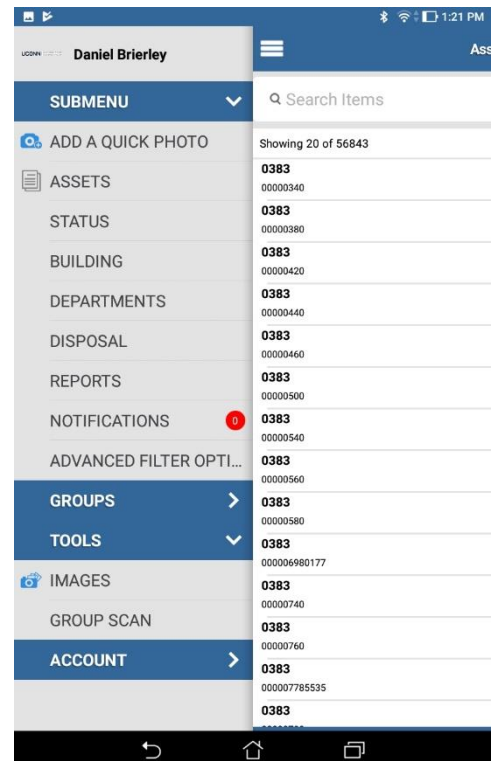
1:21 PM

UCONN Daniel Brierley

SUBMENU

ADD A QUICK PHOTO

ASSETS

STATUS

BUILDING

DEPARTMENTS

DISPOSAL

REPORTS

NOTIFICATIONS 0

ADVANCED FILTER OPTI...

GROUPS

TOOLS

IMAGES

GROUP SCAN

ACCOUNT

Ass

Search Items

Showing 20 of 56843

0383
00000340

0383
00000380

0383
00000420

0383
00000440

0383
00000460

0383
00000500

0383
00000540

0383
00000560

0383
00000580

0383
000006980177

0383
00000740

0383
00000760

0383
000007785535

0383
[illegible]